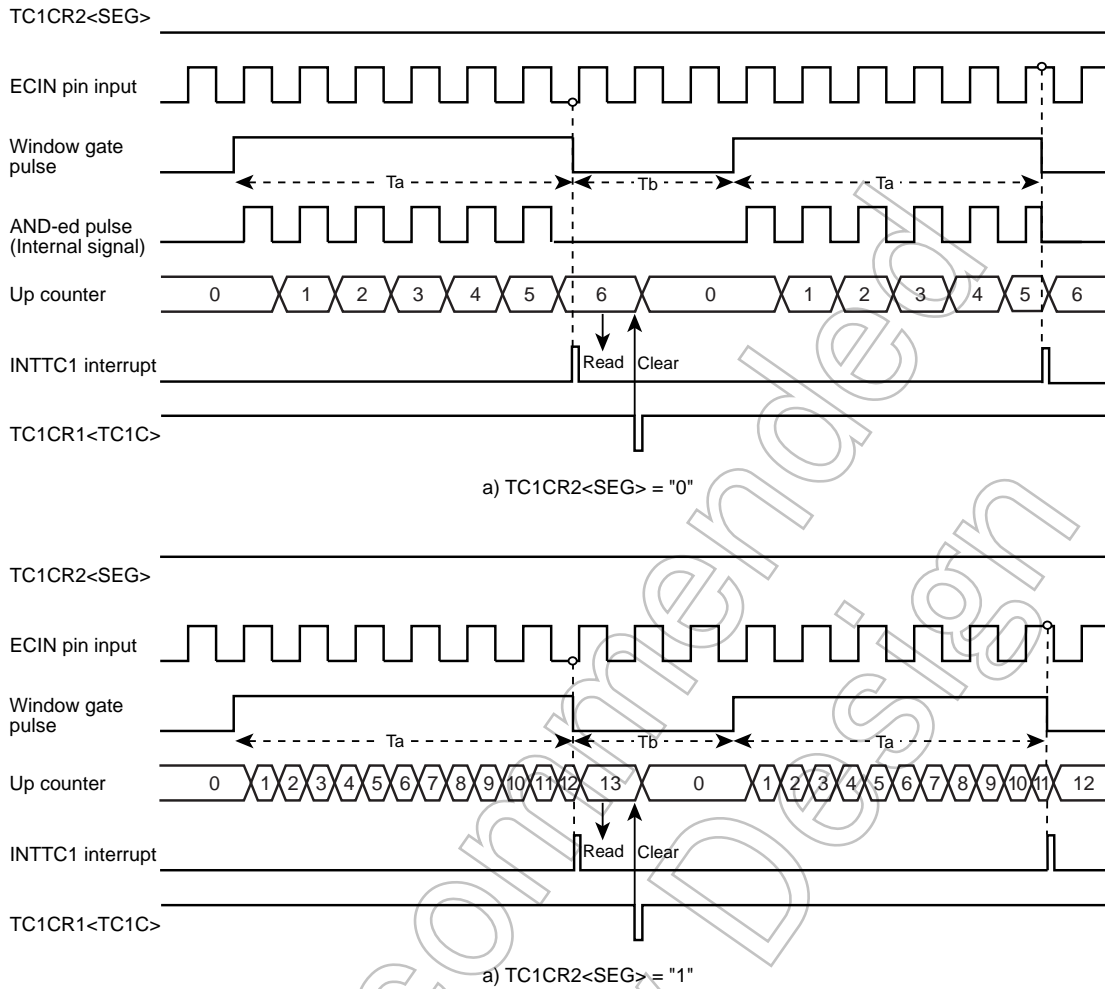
TC1CR2<SEG>

ECIN pin input

Window gate pulse

Ta

Tb

Ta

AND-ed pulse (Internal signal)

Up counter

0

1

2

3

4

5

6

0

1

2

3

4

5

6

INTTC1 interrupt

Read

Clear

TC1CR1<TC1C>

a) TC1CR2<SEG> = "0"

TC1CR2<SEG>

ECIN pin input

Window gate pulse

Ta

Tb

Ta

Up counter

0

1

2

3

4

5

6

7

8

9

10

11

12

13

0

1

2

3

4

5

6

7

8

9

10

11

12

INTTC1 interrupt

Read

Clear

TC1CR1<TC1C>

a) TC1CR2<SEG> = "1"

Not Recommended for New Design